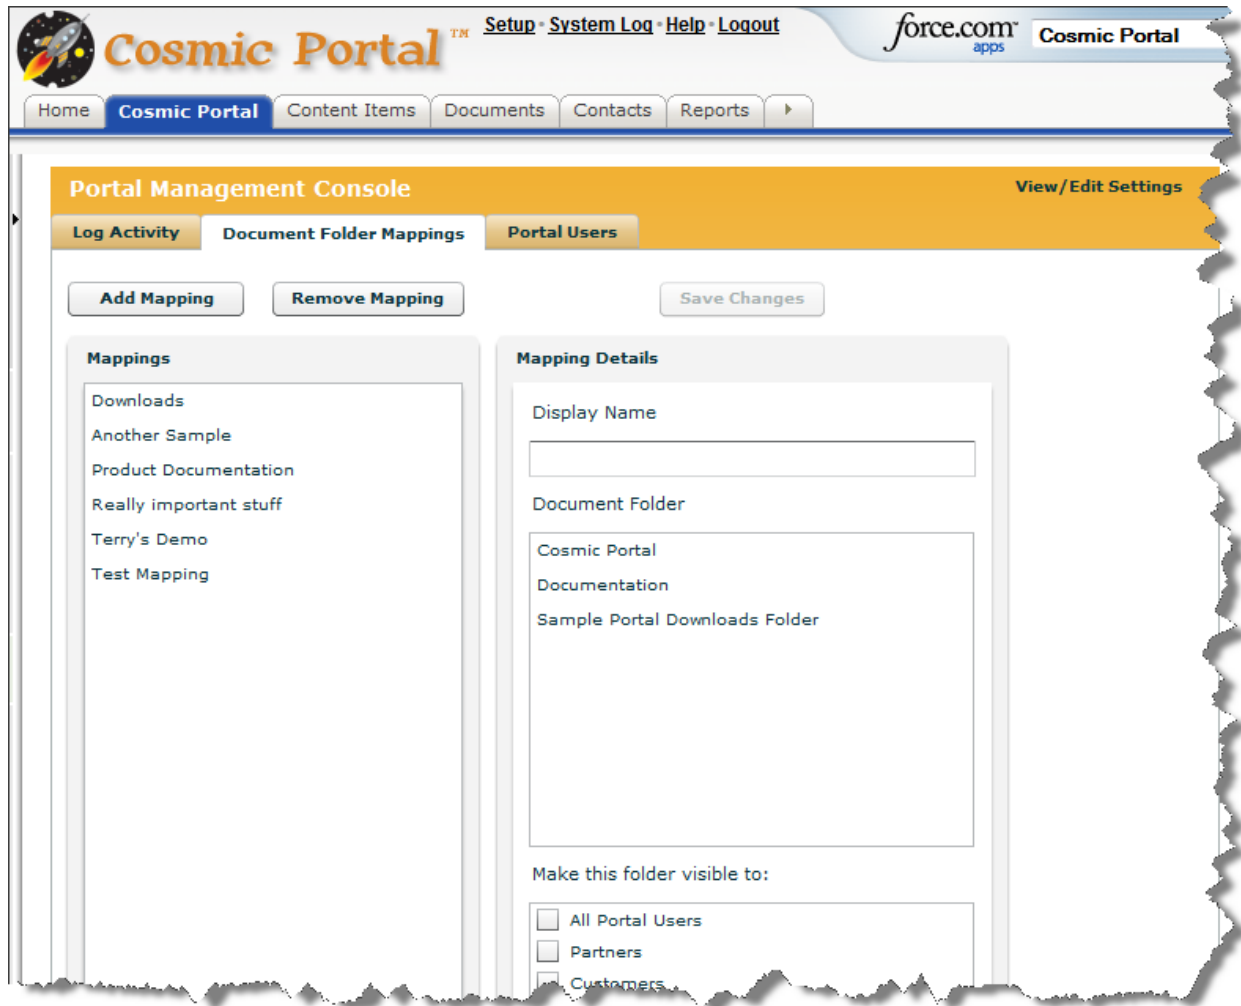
Cosmic Portal™

Setup · System Log · Help · Logout

force.com apps

Cosmic Portal

Home | Cosmic Portal | Content Items | Documents | Contacts | Reports

Portal Management Console

View/Edit Settings

Log Activity | Document Folder Mappings | Portal Users

Add Mapping | Remove Mapping | Save Changes

Mappings

Downloads
Another Sample
Product Documentation
Really important stuff
Terry's Demo
Test Mapping

Mapping Details

Display Name

Document Folder

Cosmic Portal
Documentation
Sample Portal Downloads Folder

Make this folder visible to:

All Portal Users
Partners
Customers